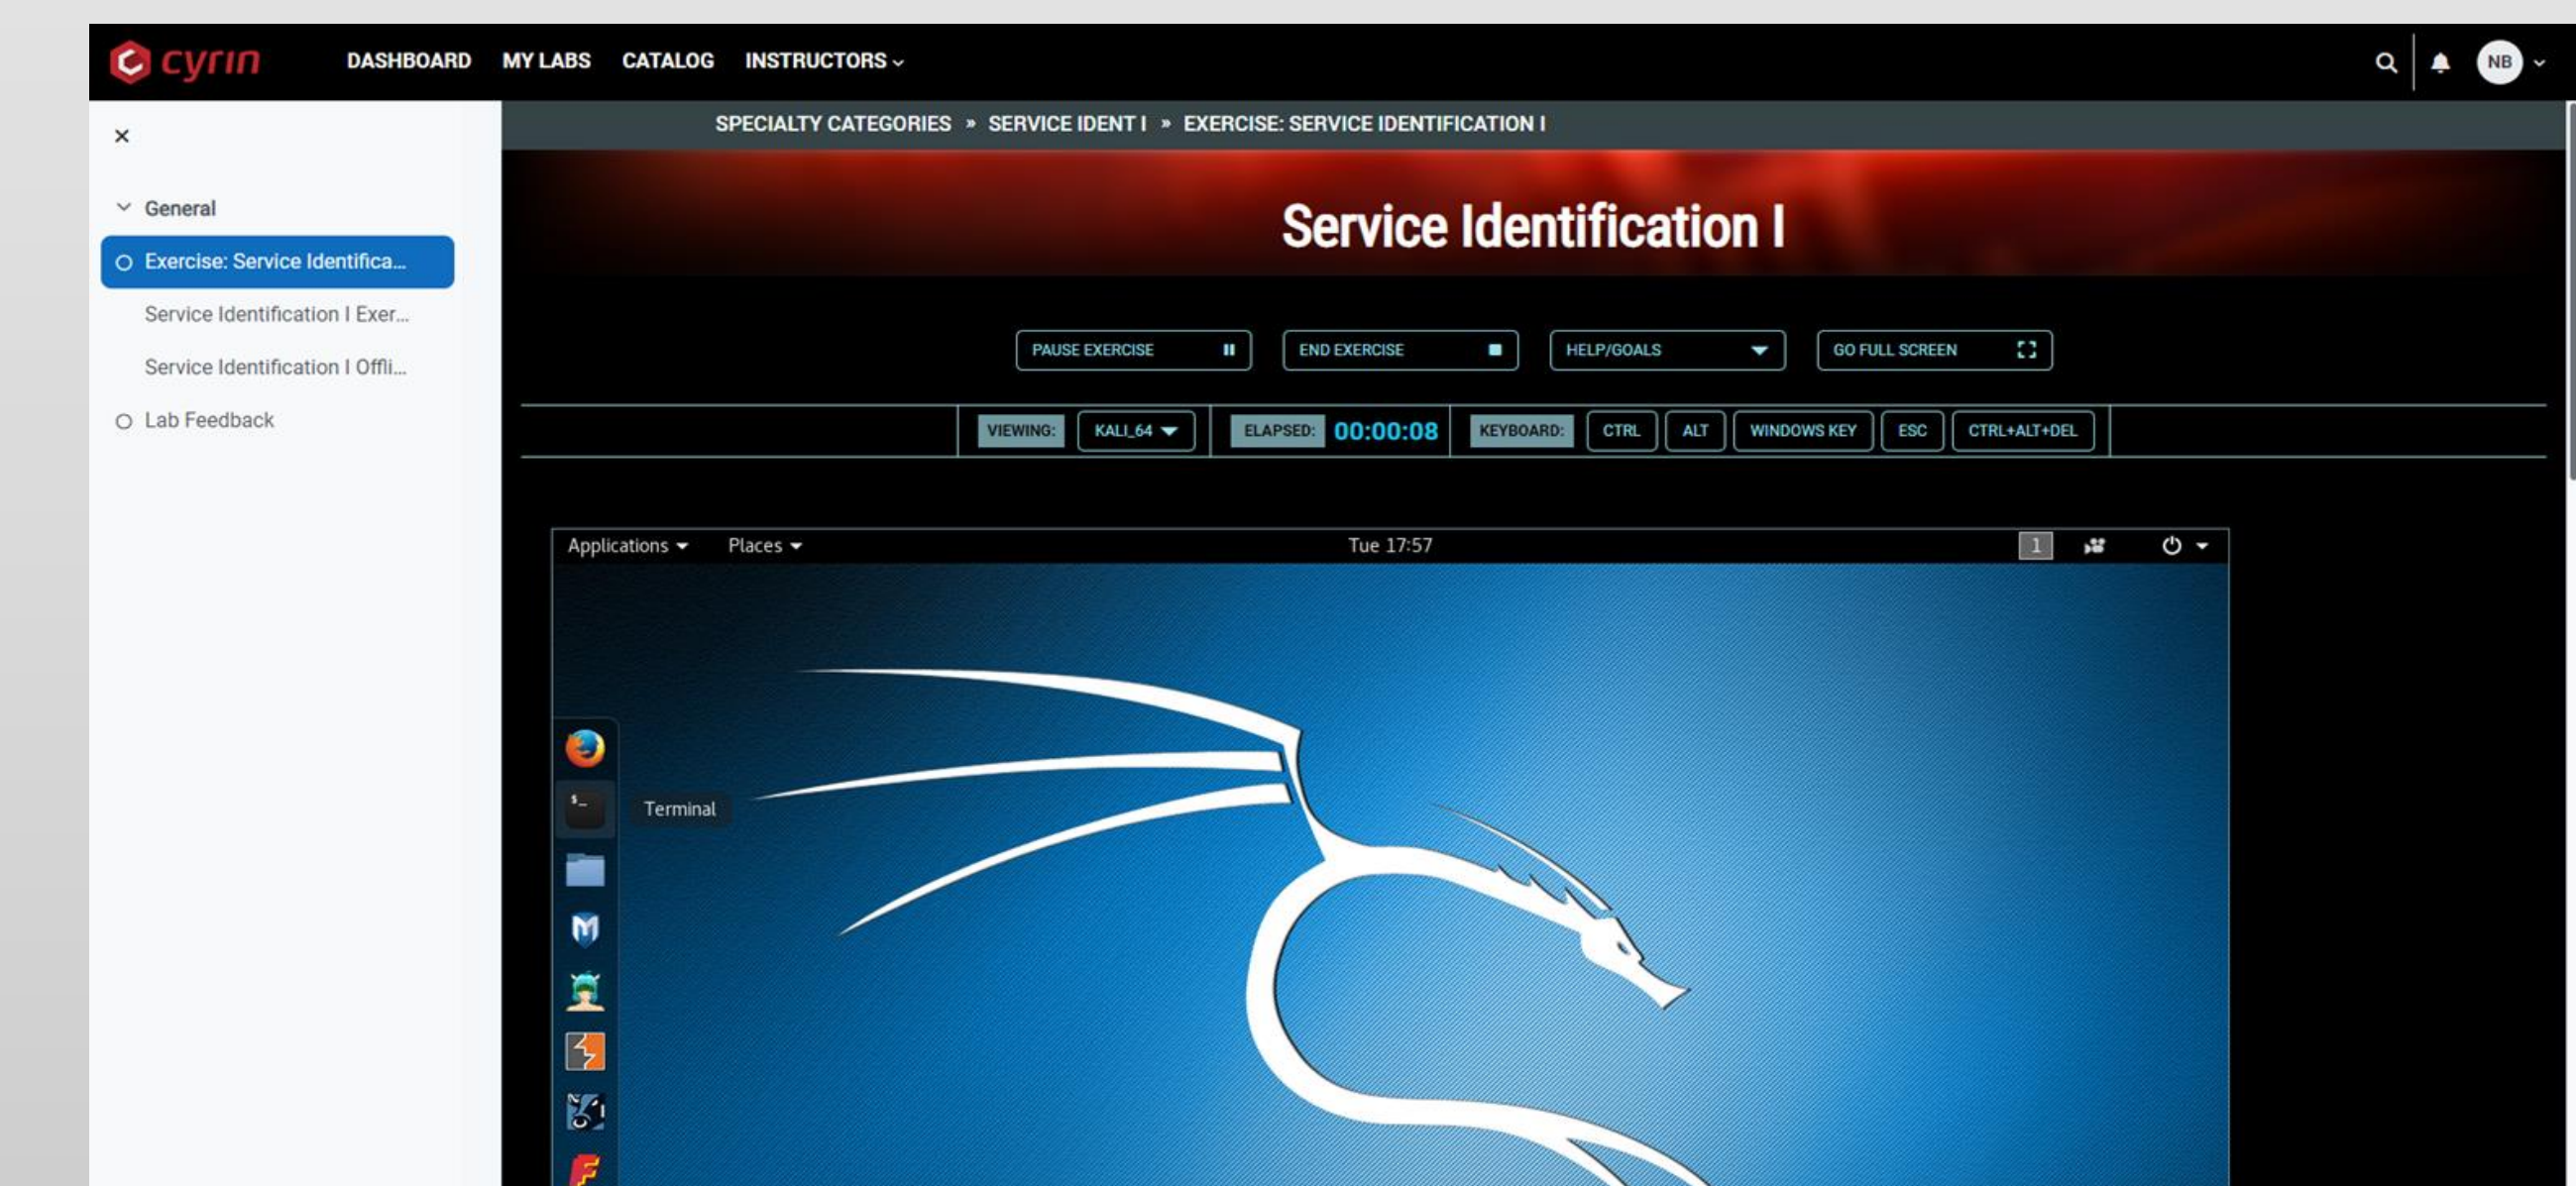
cyrin DASHBOARD MY LABS CATALOG INSTRUCTORS

NB

×

General

Exercise: Service Identifica...

Service Identification I Exer...

Service Identification I Offli...

Lab Feedback

SPECIALTY CATEGORIES » SERVICE IDENT I » EXERCISE: SERVICE IDENTIFICATION I

Service Identification I

PAUSE EXERCISE

END EXERCISE

HELP/GOALS

GO FULL SCREEN

VIEWING: KALI_64

ELAPSED: 00:00:08

KEYBOARD: CTRL ALT WINDOWS KEY ESC CTRL+ALT+DEL

Applications Places Tue 17:57 1

Terminal